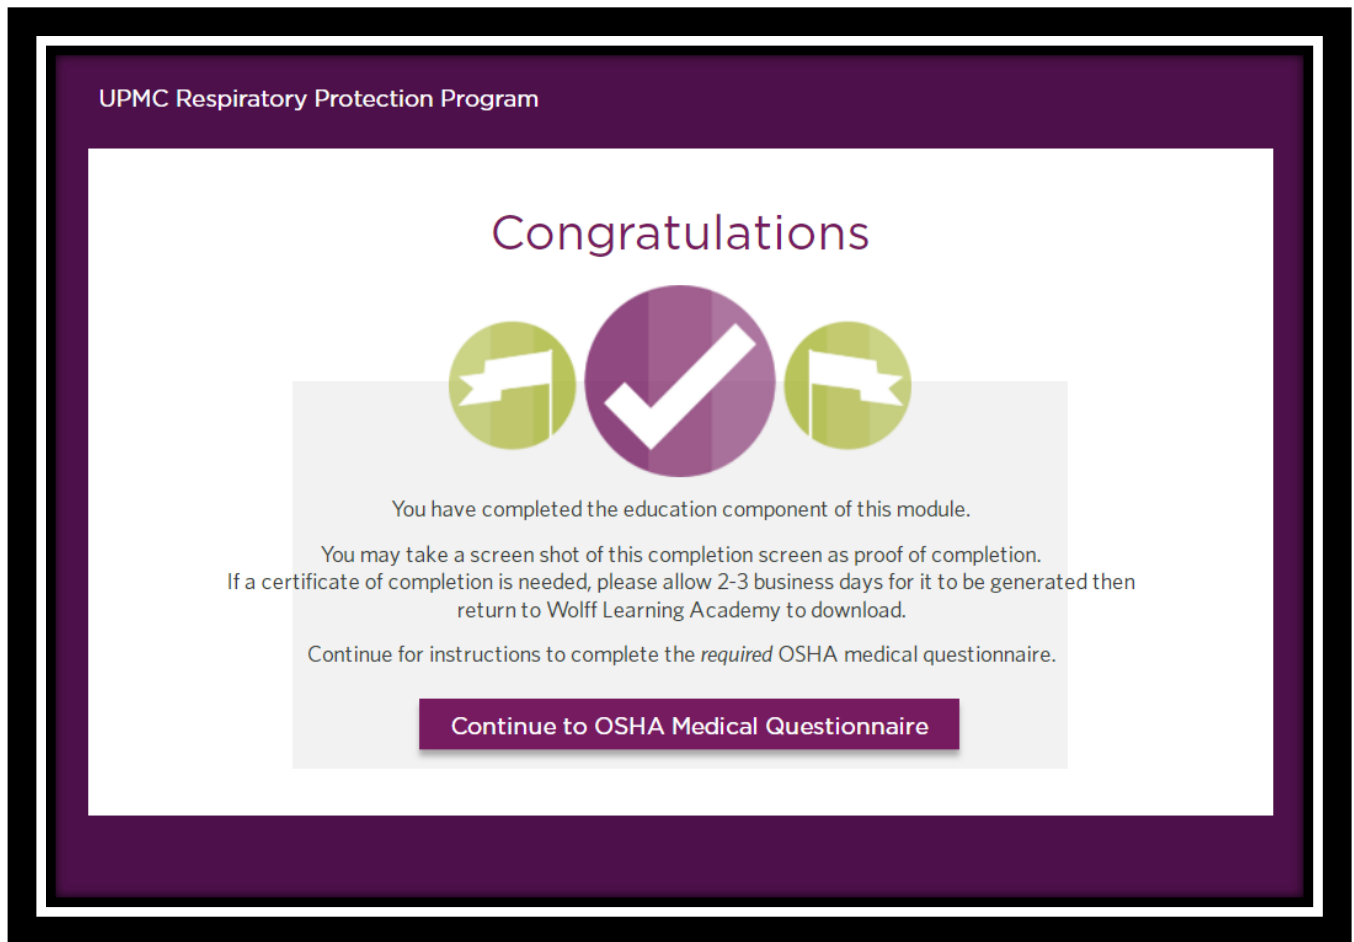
UPMC Respiratory Protection Program

Congratulations

You have completed the education component of this module.

You may take a screen shot of this completion screen as proof of completion. If a certificate of completion is needed, please allow 2-3 business days for it to be generated then return to Wolff Learning Academy to download.

Continue for instructions to complete the *required* OSHA medical questionnaire.

Continue to OSHA Medical Questionnaire